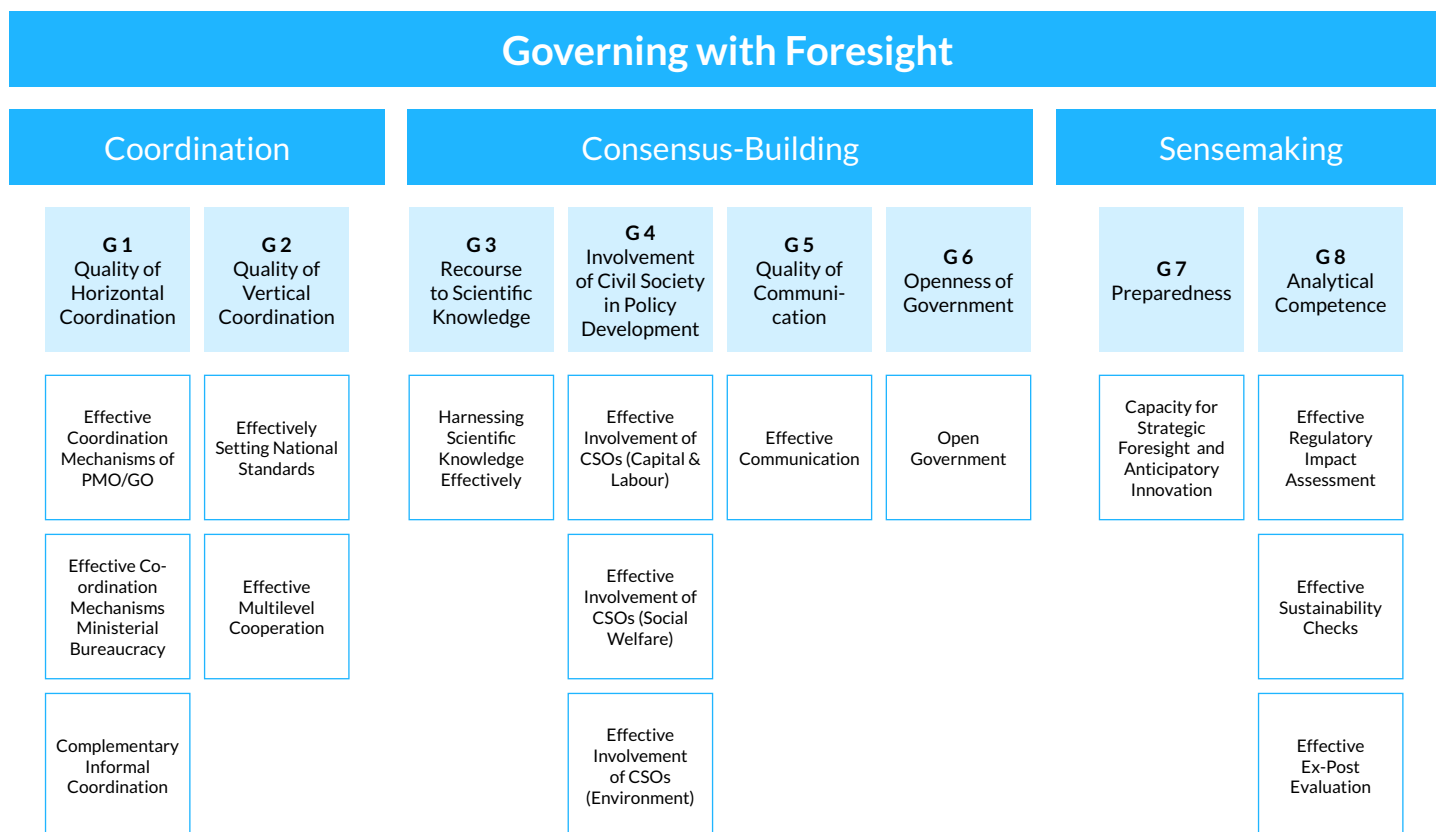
Governing with Foresight

Coordination

Consensus-Building

Sensemaking

G 1
Quality of Horizontal Coordination

G 2
Quality of Vertical Coordination

G 3
Recourse to Scientific Knowledge

G 4
Involvement of Civil Society in Policy Development

G 5
Quality of Communication

G 6
Openness of Government

G 7
Preparedness

G 8
Analytical Competence

Effective Coordination Mechanisms of PMO/GO

Effectively Setting National Standards

Harnessing Scientific Knowledge Effectively

Effective Involvement of CSOs (Capital & Labour)

Effective Communication

Open Government

Capacity for Strategic Foresight and Anticipatory Innovation

Effective Regulatory Impact Assessment

Effective Co-ordination Mechanisms Ministerial Bureaucracy

Effective Multilevel Cooperation

Effective Involvement of CSOs (Social Welfare)

Effective Sustainability Checks

Complementary Informal Coordination

Effective Involvement of CSOs (Environment)

Effective Ex-Post Evaluation